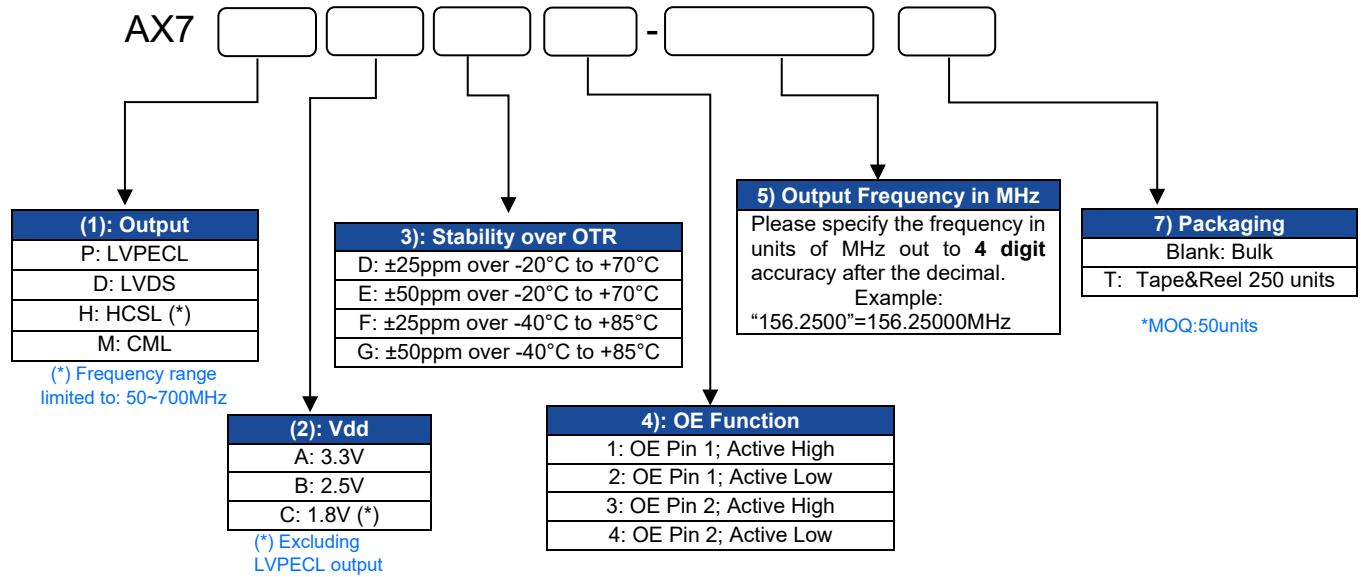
AX7 -

| (1): Output |
|---|
| P: LVPECL |
| D: LVDS |
| H: HCSL (*) |
| M: CML |

(*) Frequency range limited to: 50~700MHz

| (2): Vdd |
|---|
| A: 3.3V |
| B: 2.5V |
| C: 1.8V (*) |

(*) Excluding LVPECL output

| 3): Stability over OTR |
|---|
| D: ±25ppm over -20°C to +70°C |
| E: ±50ppm over -20°C to +70°C |
| F: ±25ppm over -40°C to +85°C |
| G: ±50ppm over -40°C to +85°C |

| 4): OE Function |
|---|
| 1: OE Pin 1; Active High |
| 2: OE Pin 1; Active Low |
| 3: OE Pin 2; Active High |
| 4: OE Pin 2; Active Low |

| 5) Output Frequency in MHz |
|---|
| Please specify the frequency in units of MHz out to **4 digit** accuracy after the decimal. Example: "156.2500"=156.25000MHz |

| 7) Packaging |
|---|
| Blank: Bulk |
| T: Tape&Reel 250 units |

*MOQ:50units